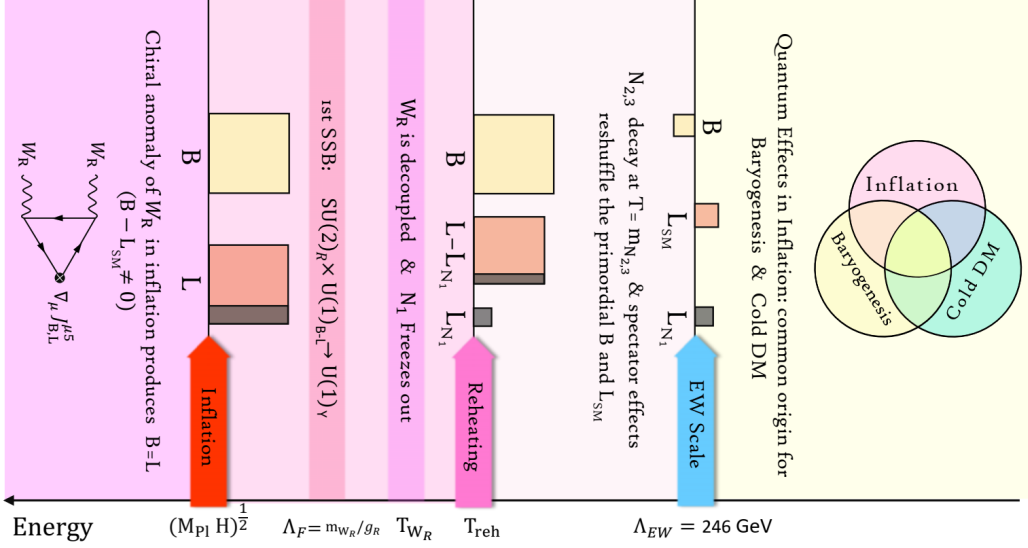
Chiral anomaly of $W_R$ in inflation produces B=L $(B - L_{SM} \neq 0)$

$W_R$

$W_R$

$\nabla_\mu J^{\mu 5}_{B,L}$

B

L

Inflation

1st SSB: $SU(2)_R \times U(1)_{B-L} \rightarrow U(1)_Y$

$W_R$ is decoupled & $N_1$ Freezes out

B

$L - L_{N_1}$

$L_{N_1}$

Reheating

$N_{2,3}$ decay at T= $m_{N_{2,3}}$ & spectator effects reshuffle the primordial B and $L_{SM}$

B

$L_{SM}$

$L_{N_1}$

EW Scale

Quantum Effects in Inflation: common origin for Baryogenesis & Cold DM

Inflation

Baryogenesis

Cold DM

Energy

$(M_{Pl}\ H)^{\frac{1}{2}}$

$\Lambda_F = m_{W_R}/g_R$

$T_{W_R}$

$T_{reh}$

$\Lambda_{EW} = 246$ GeV